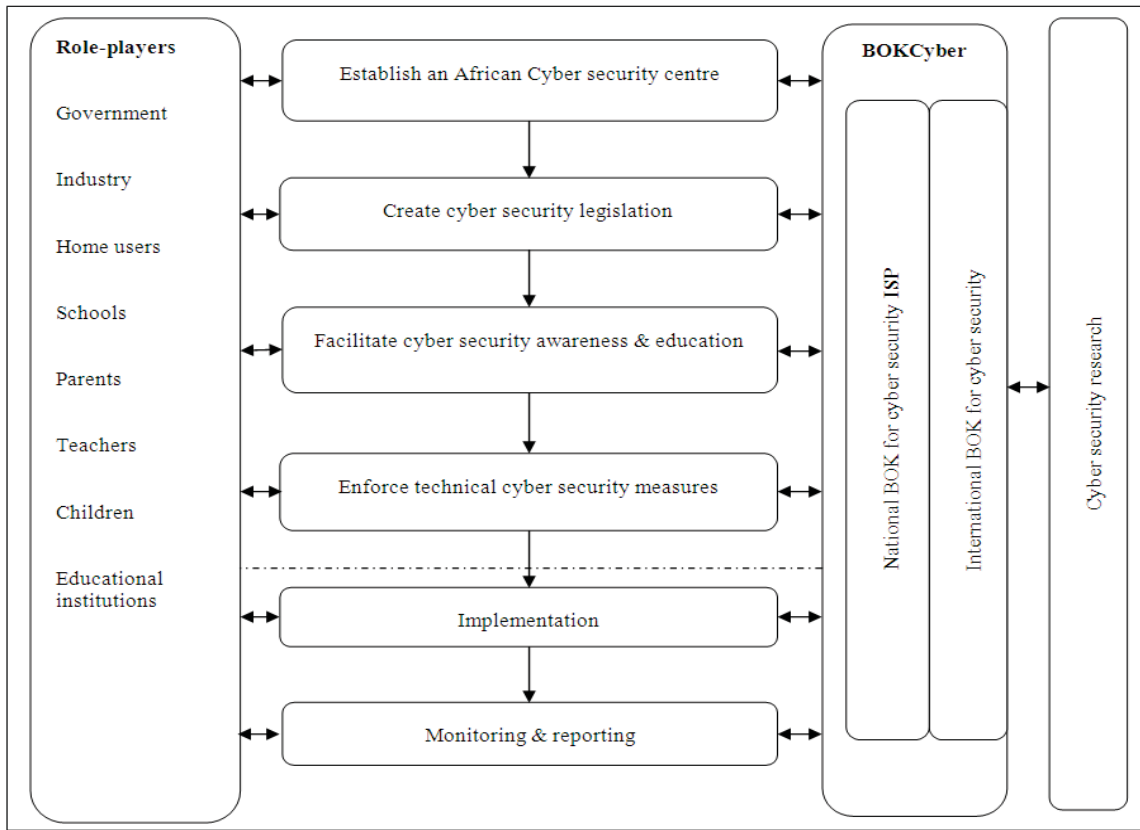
Role-players

Government

Industry

Home users

Schools

Parents

Teachers

Children

Educational institutions

Establish an African Cyber security centre

Create cyber security legislation

Facilitate cyber security awareness & education

Enforce technical cyber security measures

Implementation

Monitoring & reporting

BOKCyber

National BOK for cyber security ISP

International BOK for cyber security

Cyber security research